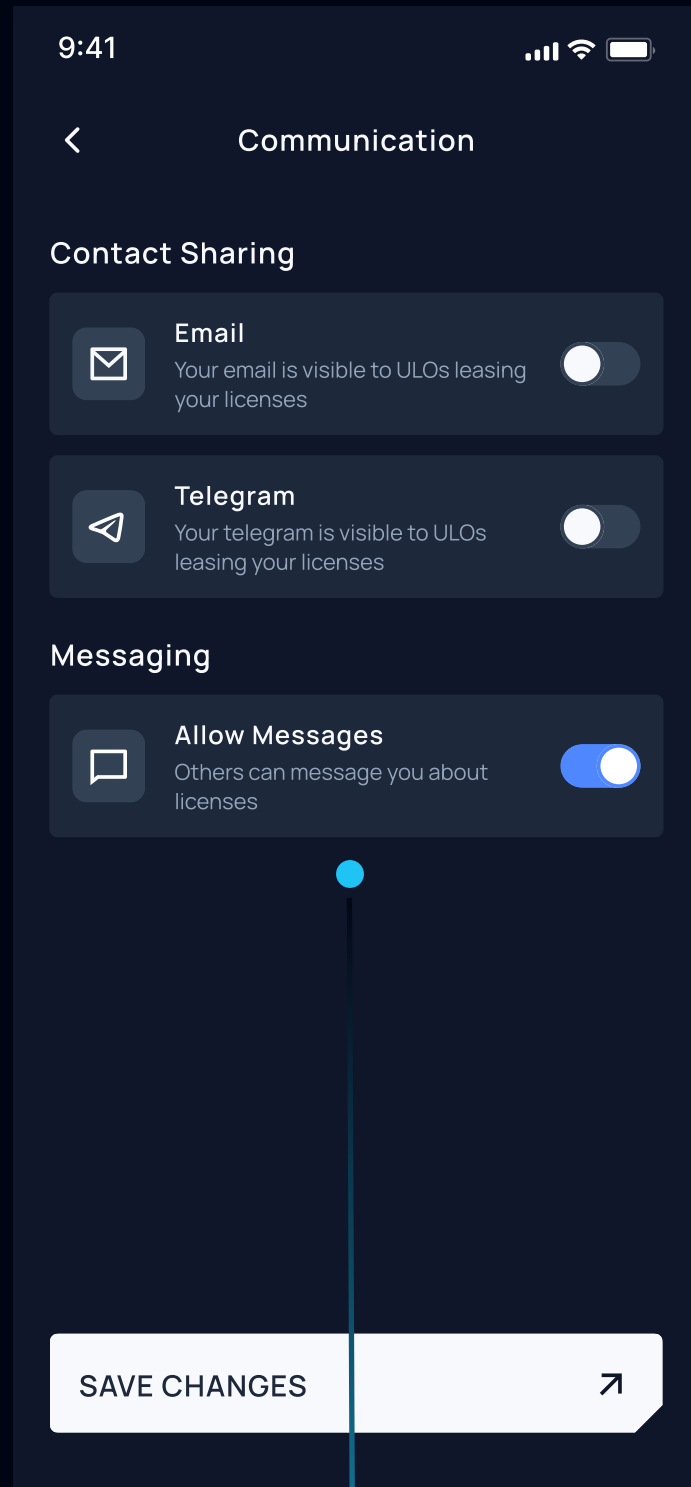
9:41

Communication

Contact Sharing

Email
Your email is visible to ULOs leasing your licenses

Telegram
Your telegram is visible to ULOs leasing your licenses

Messaging

Allow Messages
Others can message you about licenses

SAVE CHANGES